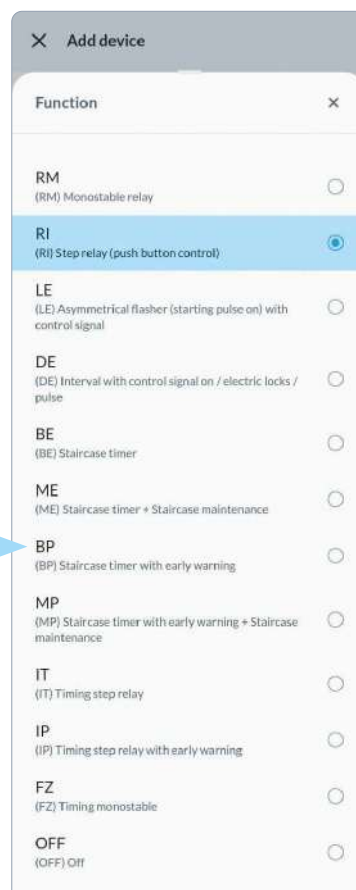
X Add device

Function ×

RM
(RM) Monostable relay

RI
(RI) Step relay (push button control)

LE
(LE) Asymmetrical flasher (starting pulse on) with control signal

DE
(DE) Interval with control signal on / electric locks / pulse

BE
(BE) Staircase timer

ME
(ME) Staircase timer + Staircase maintenance

BP
(BP) Staircase timer with early warning

MP
(MP) Staircase timer with early warning + Staircase maintenance

IT
(IT) Timing step relay

IP
(IP) Timing step relay with early warning

FZ
(FZ) Timing monostable

OFF
(OFF) Off